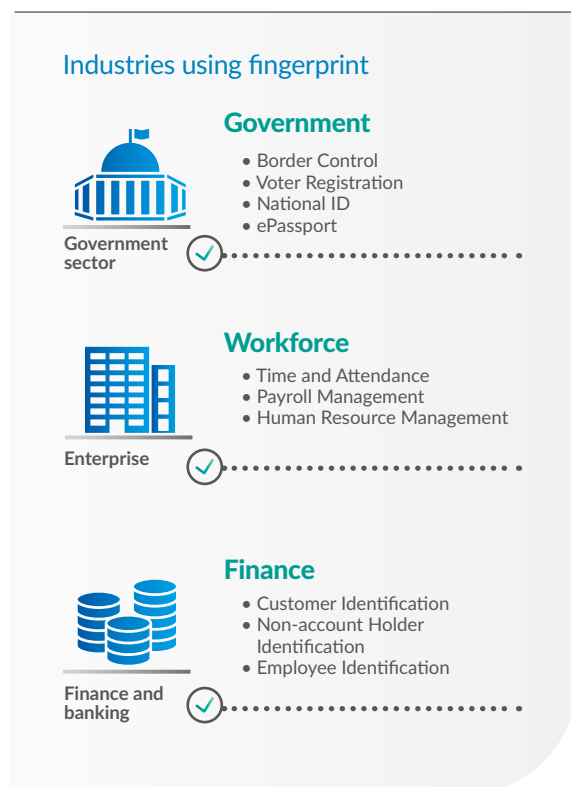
Industries using fingerprint

Government

- Border Control
- Voter Registration
- National ID
- ePassport

Government sector

Workforce

- Time and Attendance
- Payroll Management
- Human Resource Management

Enterprise

Finance

- Customer Identification
- Non-account Holder Identification
- Employee Identification

Finance and banking